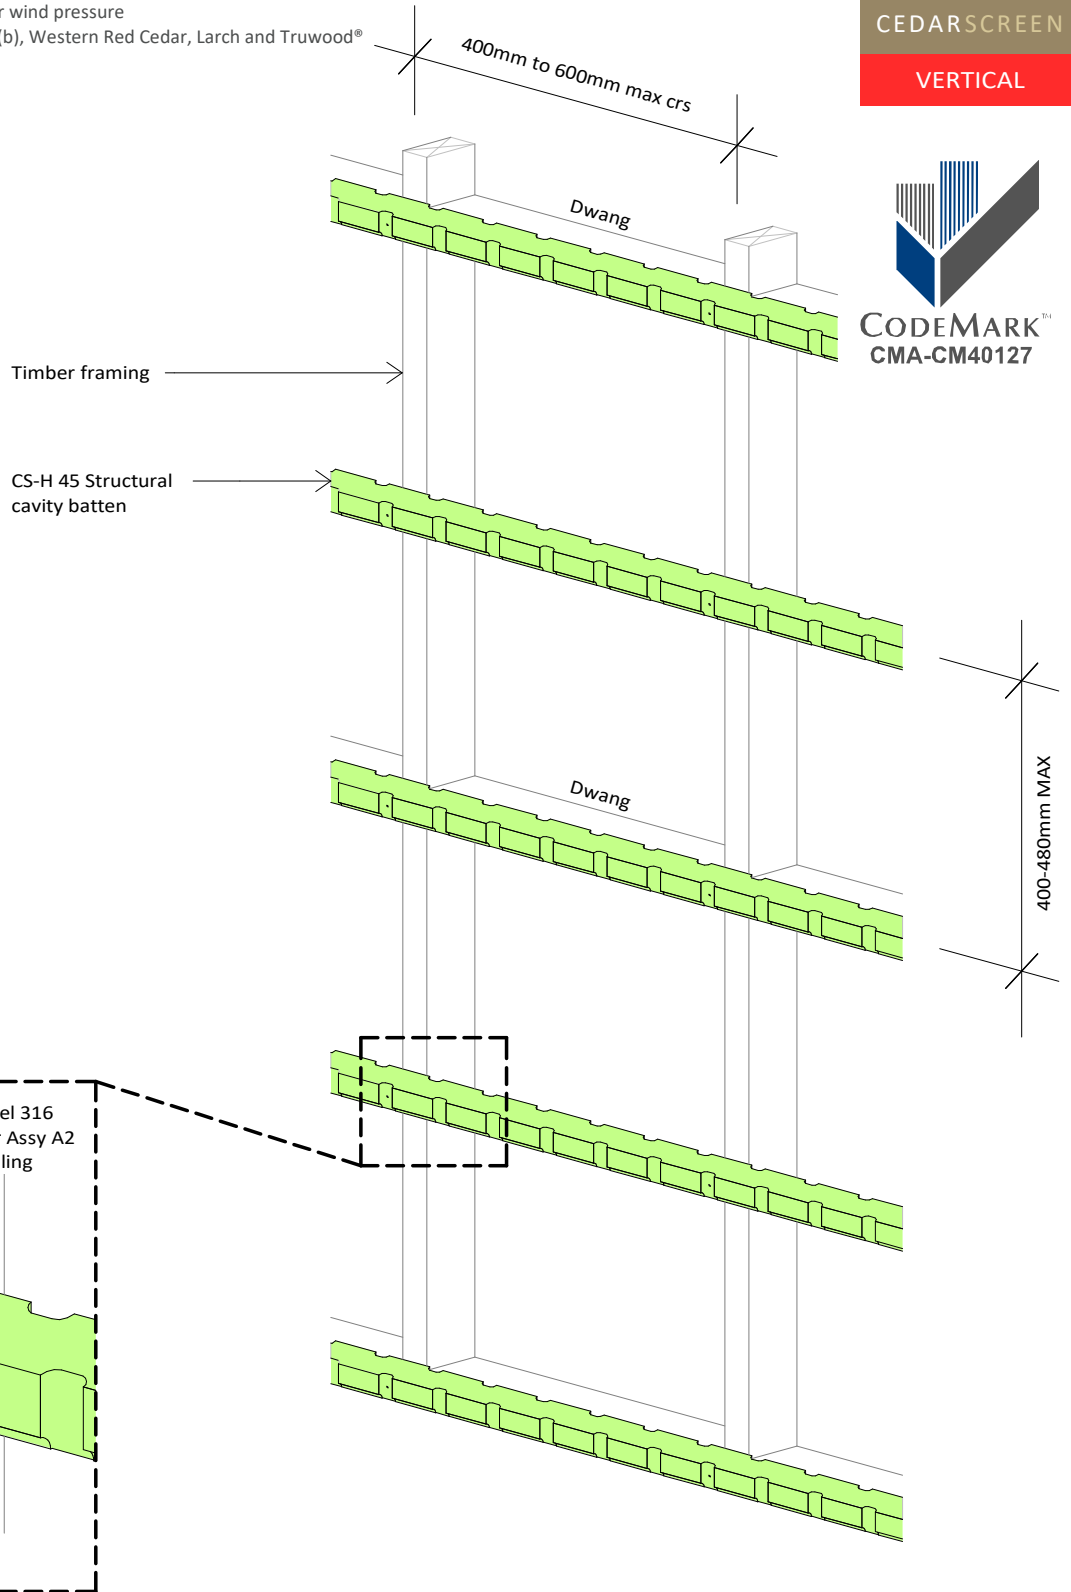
r wind pressure
(b), Western Red Cedar, Larch and Truwood®

400mm to 600mm max crs

CEDARSCREEN
VERTICAL

Dwang

CODEMARK™
CMA-CM40127

Timber framing

CS-H 45 Structural cavity batten

400-480mm MAX

Dwang

el 316
Assy A2
ling